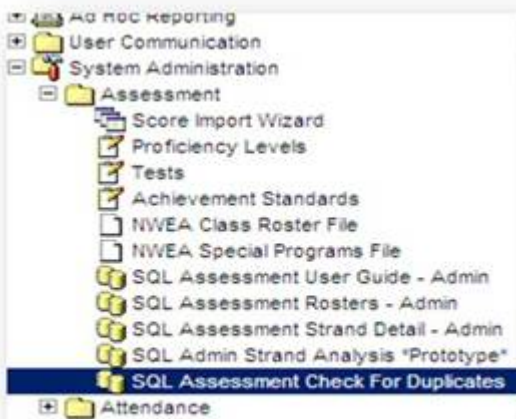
Ad Hoc Reporting
User Communication
System Administration
Assessment
Score Import Wizard
Proficiency Levels
Tests
Achievement Standards
NWEA Class Roster File
NWEA Special Programs File
SQL Assessment User Guide - Admin
SQL Assessment Rosters - Admin
SQL Assessment Strand Detail - Admin
SQL Admin Strand Analysis *Prototype*
SQL Assessment Check For Duplicates
Attendance